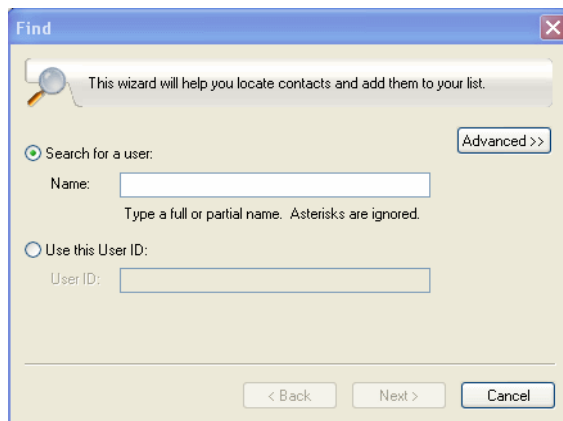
Find

This wizard will help you locate contacts and add them to your list.

Advanced >>

Search for a user:

Name:

Type a full or partial name. Asterisks are ignored.

Use this User ID:

User ID:

< Back

Next >

Cancel